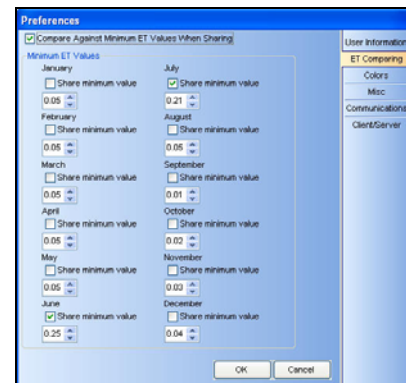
Preferences

Compare Against Minimum ET Values When Sharing

Minimum ET Values

January
Share minimum value
0.05

February
Share minimum value
0.05

March
Share minimum value
0.05

April
Share minimum value
0.05

May
Share minimum value
0.05

June
Share minimum value
0.25

July
Share minimum value
0.21

August
Share minimum value
0.05

September
Share minimum value
0.01

October
Share minimum value
0.02

November
Share minimum value
0.03

December
Share minimum value
0.04

User Information
ET Comparing
Colors
Misc
Communications
Client/Server

OK
Cancel